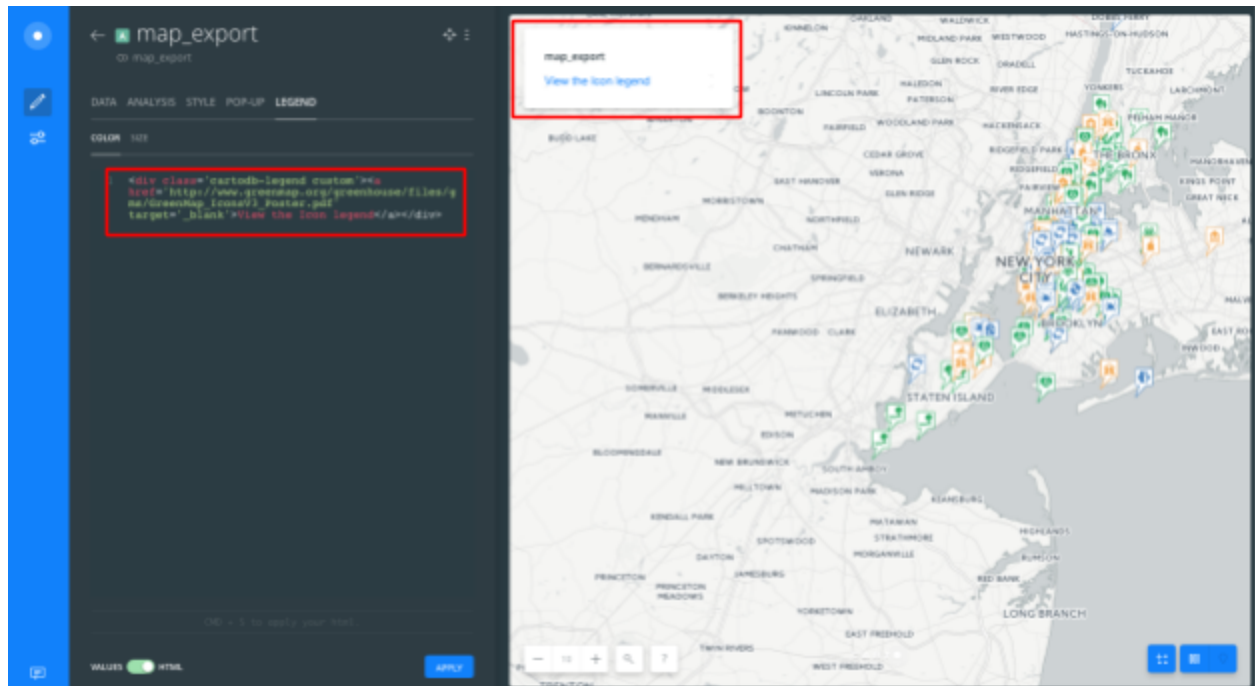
← map_export
map_export

DATA ANALYSIS STYLE POP-UP LEGEND

COLOR SIZE

<div class='cartodb-legend custom'><a href='http://www.greenmap.org/greenhouse/files/gme/GreenMap_IconsV3_Poster.pdf' target='_blank'>View the Icon legend</a></div>

CMD + S to apply your html

VALUES HTML

APPLY

map_export
View the Icon legend

OAKLAND
WALLWICK
DOBBS FERRY
KINNELON
MIDLAND PARK
WESTWOOD
HASTINGS-ON-HUDSON
GLEN ROCK
ORADELL
TUCKAHOE
HALEDON
LINCOLN PARK
PATERSON
RIVER EDGE
YONKERS
LARCHMONT
BOONTON
PELHAM MANOR
BUDD LAKE
FAIRFIELD
WOODLAND PARK
HACKENSACK
CEDAR GROVE
RIDGEFIELD PARK
THE BRONX
VERONA
RIDGEFIELD
EAST HANOVER
KINGS POINT
GLEN RIDGE
FAIRVIEW
GREAT NECK
MORRISTOWN
MENDHAM
NORTHFIELD
MANHATTAN
CHATHAM
NEWARK
NEW YORK CITY
BERNARDSVILLE
SPRINGFIELD
BERKELEY HEIGHTS
ELIZABETH
FANWOOD
CLARK
BROOKLYN
EAST ROCKAWAY
INWOOD
SOMERVILLE
MIDDLESEX
MANVILLE
STATEN ISLAND
METUCHEN
EDISON
BLOOMINGDALE
NEW BRUNSWICK
SOUTH AMBOY
MILLTOWN
MADISON PARK
KEANSBURG
KENDALL PARK
MATAWAN
HIGHLANDS
STRATHMORE
SPOTSWOOD
RUMSON
MORGANVILLE
DAYTON
PRINCETON
JAMESBURG
RED BANK
PRINCETON MEADOWS
LONG BRANCH
MORGANTOWN
EAST FREEHOLD
TWIN RIVERS
WEST FREEHOLD
TRENTON

− 10 + ?